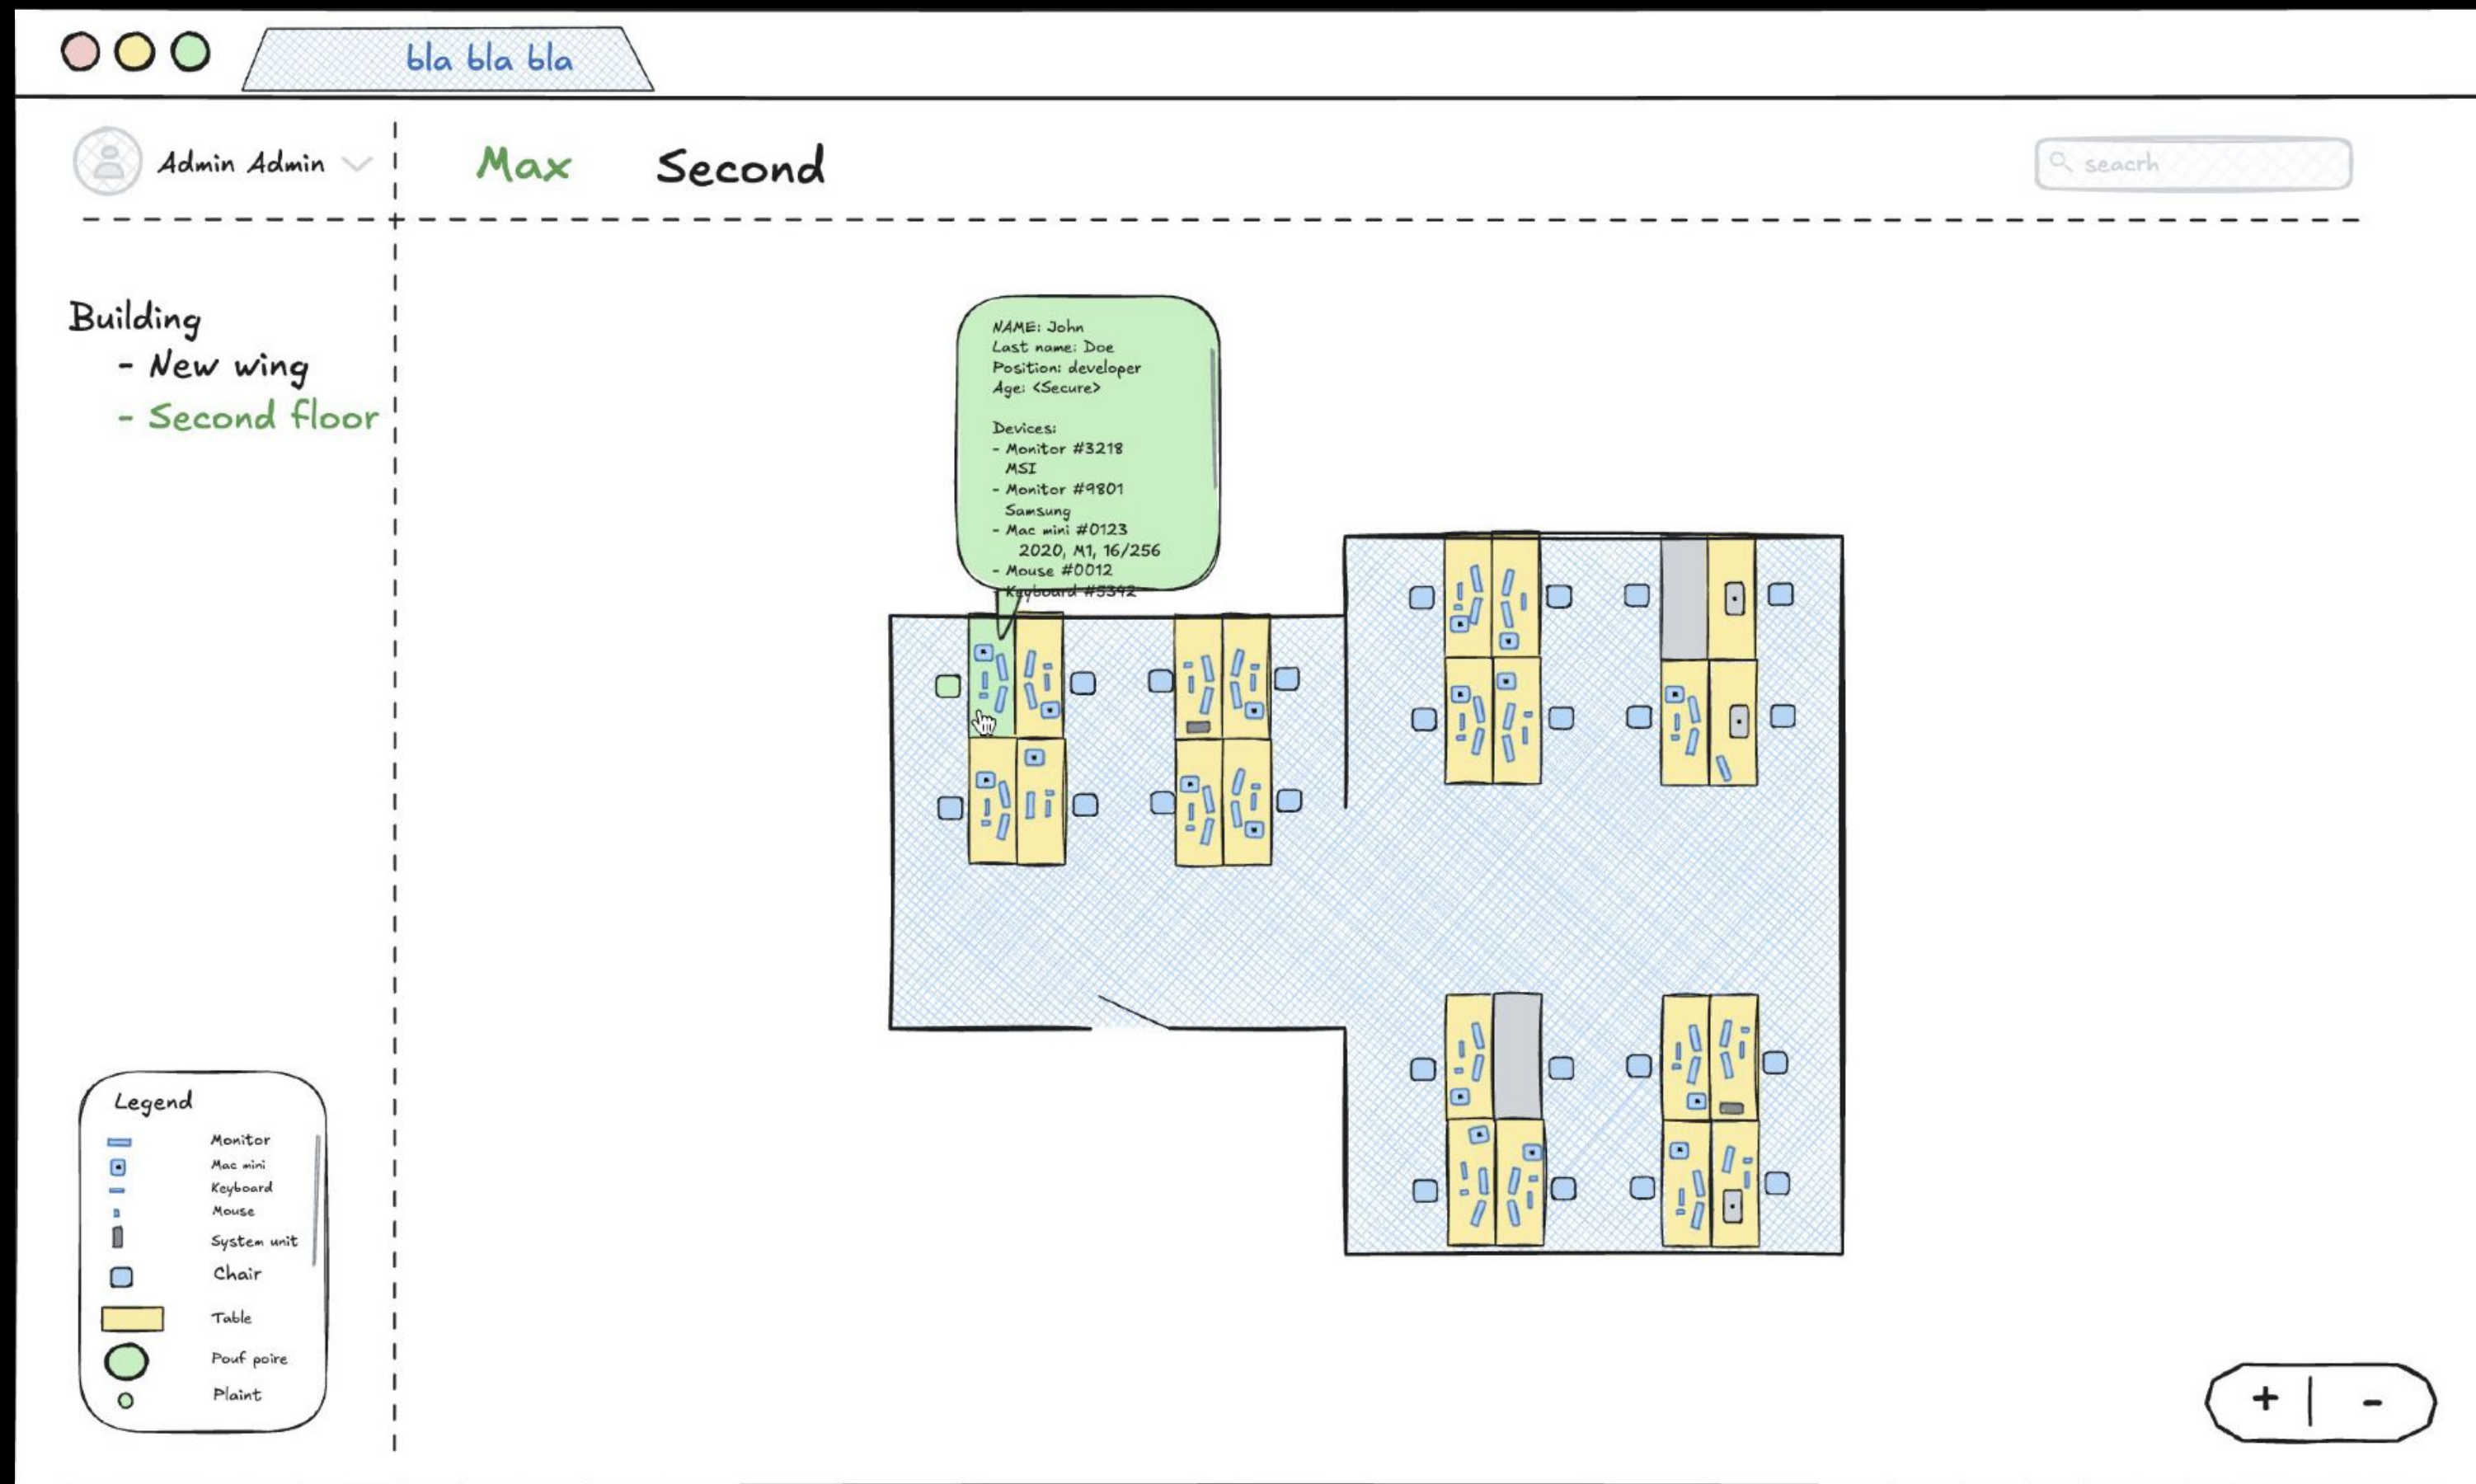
bla bla bla

Admin Admin

Max Second

search

Building
- New wing
- Second floor

NAME: John
Last name: Doe
Position: developer
Age: <Secure>

Devices:
- Monitor #3218
MSI
- Monitor #9801
Samsung
- Mac mini #0123
2020, M1, 16/256
- Mouse #0012
- Keyboard #5342

Legend
Monitor
Mac mini
Keyboard
Mouse
System unit
Chair
Table
Pouf poire
Plaint

+ | -